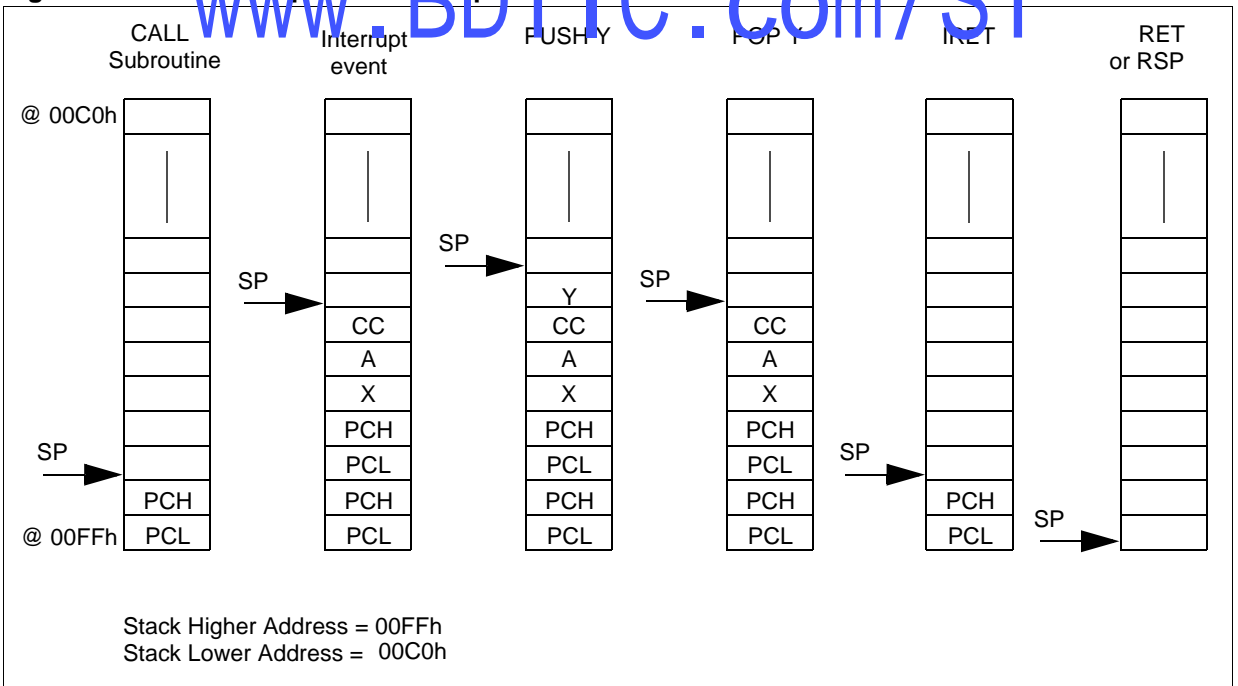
www.BDTIC.com/ST

CALL Subroutine

Interrupt event

PUSH Y

POP Y

IRET

RET or RSP

@ 00C0h

SP

SP

SP

SP

SP

SP

Y

CC

CC

CC

A

A

A

X

X

X

PCH

PCH

PCH

PCL

PCL

PCL

PCH

PCH

PCH

PCH

PCH

@ 00FFh

PCL

PCL

PCL

PCL

PCL

Stack Higher Address = 00FFh
Stack Lower Address = 00C0h